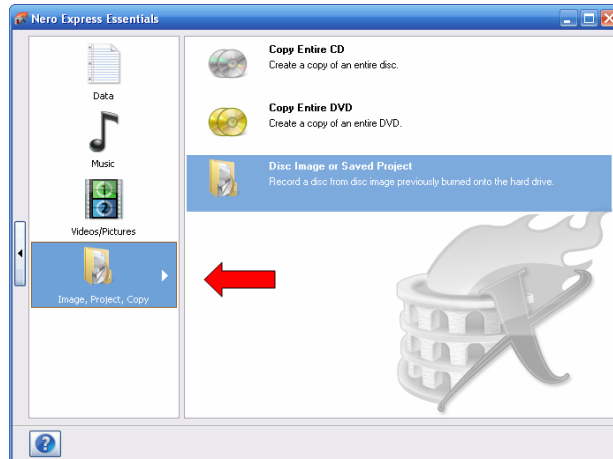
Nero Express Essentials

Data

Music

Videos/Pictures

Image, Project, Copy

Copy Entire CD
Create a copy of an entire disc.

Copy Entire DVD
Create a copy of an entire DVD.

Disc Image or Saved Project
Record a disc from disc image previously burned onto the hard drive.